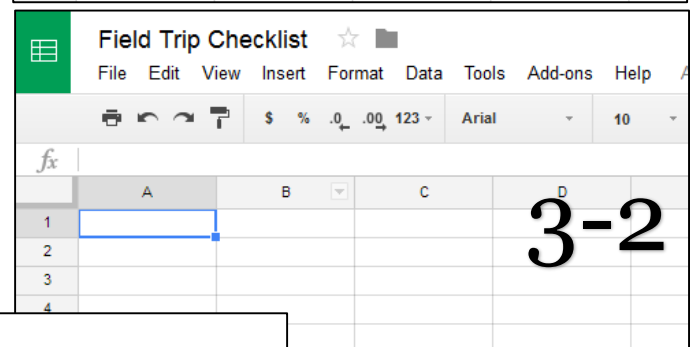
Field Trip Checklist

File Edit View Insert Format Data Tools Add-ons Help

$ % .0 .00 123 Arial 10

fx

| | A | B | C | D |
|---|---|---|---|---|
| 1 | | | | |
| 2 | | | | |
| 3 | | | | |
| 4 | | | | |

3-2